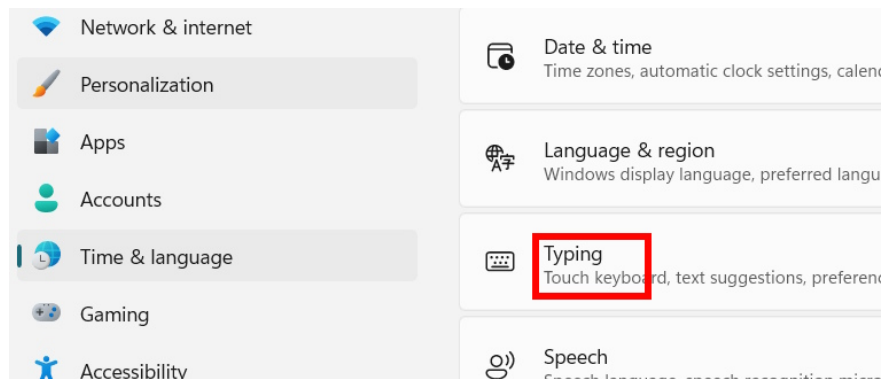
Network & internet

Personalization

Apps

Accounts

Time & language

Gaming

Accessibility

Date & time
Time zones, automatic clock settings, calend

Language & region
Windows display language, preferred langu

Typing
Touch keyboard, text suggestions, preferenc

Speech
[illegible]